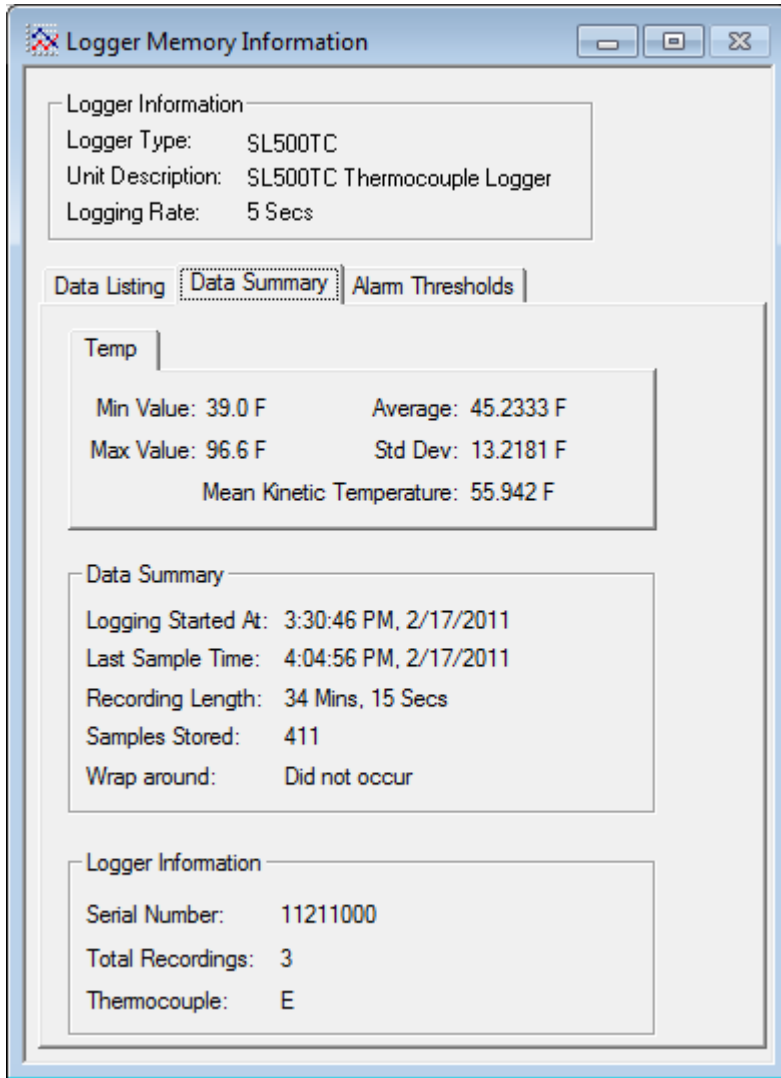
Logger Memory Information

Logger Information
Logger Type: SL500TC
Unit Description: SL500TC Thermocouple Logger
Logging Rate: 5 Secs

Data Listing | Data Summary | Alarm Thresholds

Temp

Min Value: 39.0 F
Average: 45.2333 F
Max Value: 96.6 F
Std Dev: 13.2181 F
Mean Kinetic Temperature: 55.942 F

Data Summary
Logging Started At: 3:30:46 PM, 2/17/2011
Last Sample Time: 4:04:56 PM, 2/17/2011
Recording Length: 34 Mins, 15 Secs
Samples Stored: 411
Wrap around: Did not occur

Logger Information
Serial Number: 11211000
Total Recordings: 3
Thermocouple: E